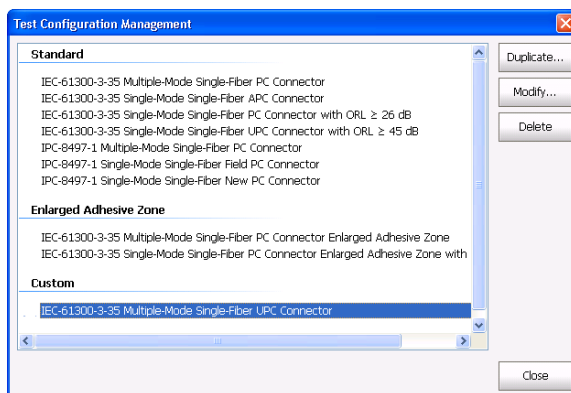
Test Configuration Management

Standard

IEC-61300-3-35 Multiple-Mode Single-Fiber PC Connector
IEC-61300-3-35 Single-Mode Single-Fiber APC Connector
IEC-61300-3-35 Single-Mode Single-Fiber PC Connector with ORL ≥ 26 dB
IEC-61300-3-35 Single-Mode Single-Fiber UPC Connector with ORL ≥ 45 dB
IPC-8497-1 Multiple-Mode Single-Fiber PC Connector
IPC-8497-1 Single-Mode Single-Fiber Field PC Connector
IPC-8497-1 Single-Mode Single-Fiber New PC Connector

Enlarged Adhesive Zone

IEC-61300-3-35 Multiple-Mode Single-Fiber PC Connector Enlarged Adhesive Zone
IEC-61300-3-35 Single-Mode Single-Fiber PC Connector Enlarged Adhesive Zone with

Custom

IEC-61300-3-35 Multiple-Mode Single-Fiber UPC Connector

Duplicate...
Modify...
Delete
Close